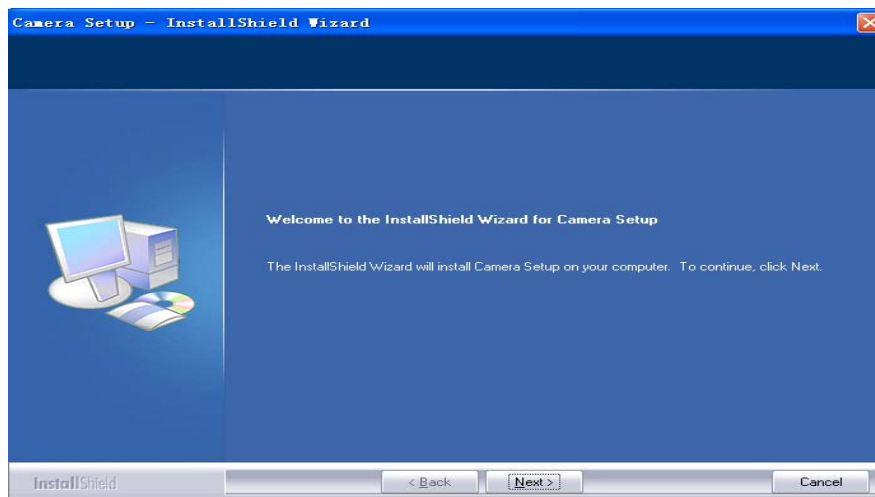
Camera Setup - InstallShield Wizard

Welcome to the InstallShield Wizard for Camera Setup

The InstallShield Wizard will install Camera Setup on your computer. To continue, click Next.

InstallShield

< Back

Next >

Cancel